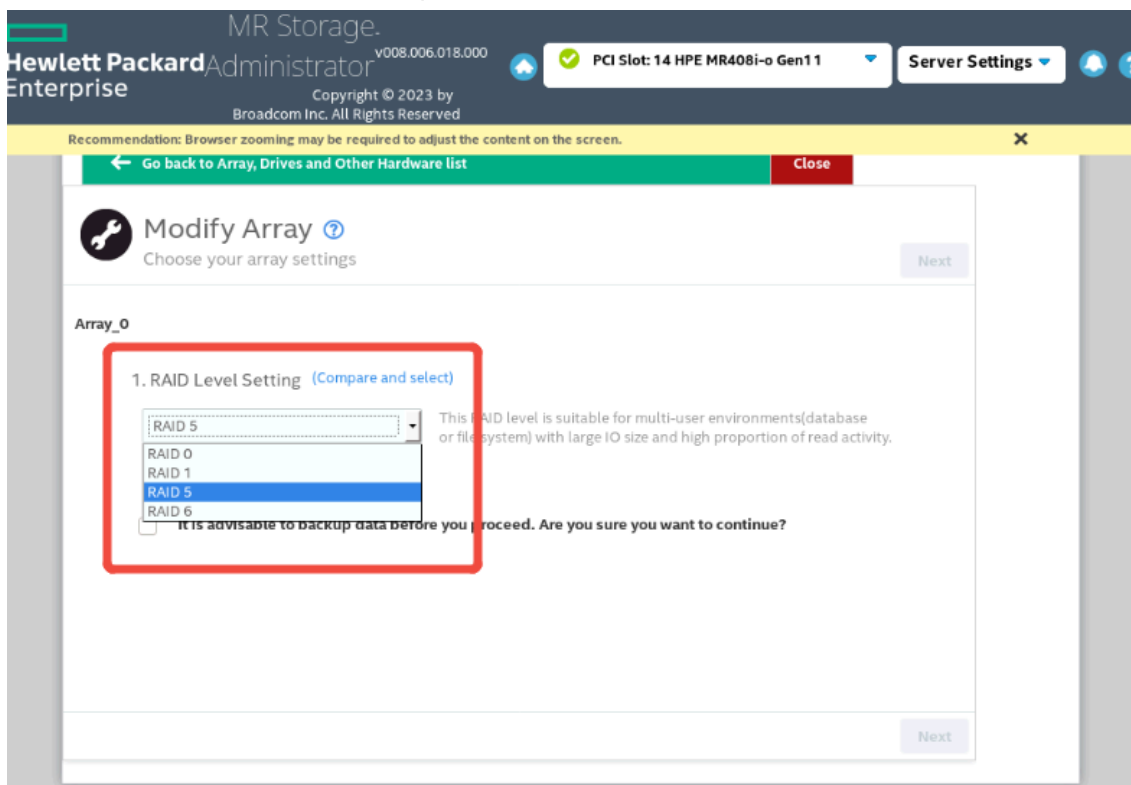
Hewlett Packard Enterprise

MR Storage. Administrator v008.006.018.000

Copyright © 2023 by Broadcom Inc. All Rights Reserved

PCI Slot: 14 HPE MR408i-o Gen11

Server Settings

Recommendation: Browser zooming may be required to adjust the content on the screen.

×

← Go back to Array, Drives and Other Hardware list

Close

Modify Array ?

Choose your array settings

Next

Array_0

1. RAID Level Setting (Compare and select)

RAID 5

This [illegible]AID level is suitable for multi-user environments(database or file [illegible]system) with large IO size and high proportion of read activity.

RAID 0
RAID 1
RAID 5
RAID 6

It is advisable to backup data before you proceed. Are you sure you want to continue?

Next